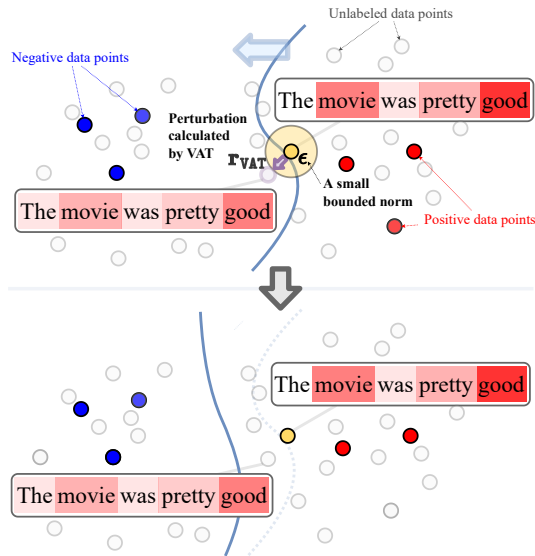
Unlabeled data points

Negative data points

The movie was pretty good

Perturbation calculated by VAT

$r_{VAT}$

$\epsilon$

A small bounded norm

The movie was pretty good

Positive data points

The movie was pretty good

The movie was pretty good